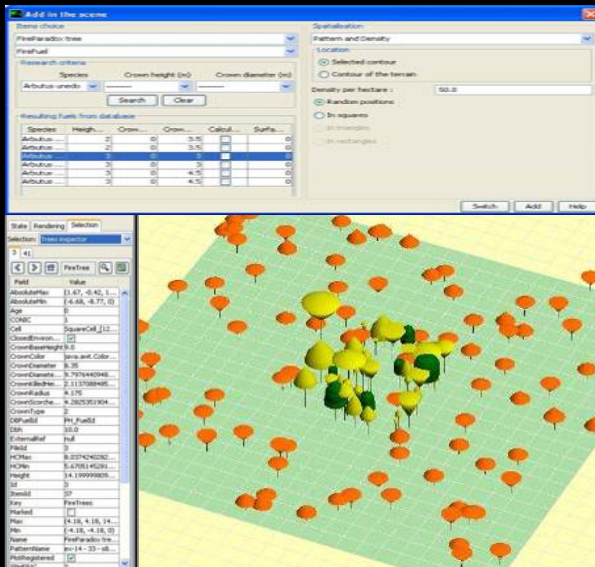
Add in the scene

Items choice
FireParadox tree
FireFuel

Research criteria
Species | Crown height (m) | Crown diameter (m)
Arbutus unedo
Search | Clear

Resulting fuels from database

| Species | Heigh... | Crow... | Crow... | Calcul... | Surfa... |
|---|---|---|---|---|---|
| Arbutus ... | 2 | 0 | 3.5 | | 0 |
| Arbutus ... | 2 | 0 | 3.5 | | 0 |
| Arbutus ... | 3 | 0 | 3 | | 0 |
| Arbutus ... | 3 | 0 | 3 | | 0 |
| Arbutus ... | 3 | 0 | 4.5 | | 0 |
| Arbutus ... | 3 | 0 | 4.5 | | 0 |

Spatialisation
Pattern and Density
Location
Selected contour
Contour of the terrain
Density per hectare : 50.0
Random positions
In squares
In triangles
In rectangles

Switch | Add | Help

State | Rendering | Selection
Selection: Trees inspector
3 | 41
FireTree

| Field | Value |
|---|---|
| AbsoluteMax | (1.67, -0.42, 1... |
| AbsoluteMin | (-4.68, -8.77, 0) |
| Age | 0 |
| CONIC | 1 |
| Cell | SquareCell [12... |
| ClosedEnviron... | |
| CrownBaseHeight | 9.0 |
| CrownColor | java.awt.Color... |
| CrownDiameter | 6.35 |
| CrownDiamete... | 5.7976440948... |
| CrownDiameter... | 2.1137088485... |
| CrownRadius | 4.175 |
| CrownScorche... | 4.2825351904... |
| CrownType | 2 |
| DBFuelId | FM_FuelId |
| Dbh | 10.0 |
| ExternalRef | null |
| FileId | 3 |
| HCMax | 8.0374240292... |
| HCMin | 5.6705145291... |
| Height | 14.199999809... |
| Id | 3 |
| ItemId | 37 |
| Key | FireTrees |
| Marked | |
| Max | (4.18, 4.18, 14... |
| Min | (-4.18, -4.18, 0) |
| Name | FireParadox tree |
| PatternName | ev-14 - 33 - s8... |
| PlotRegistered | |